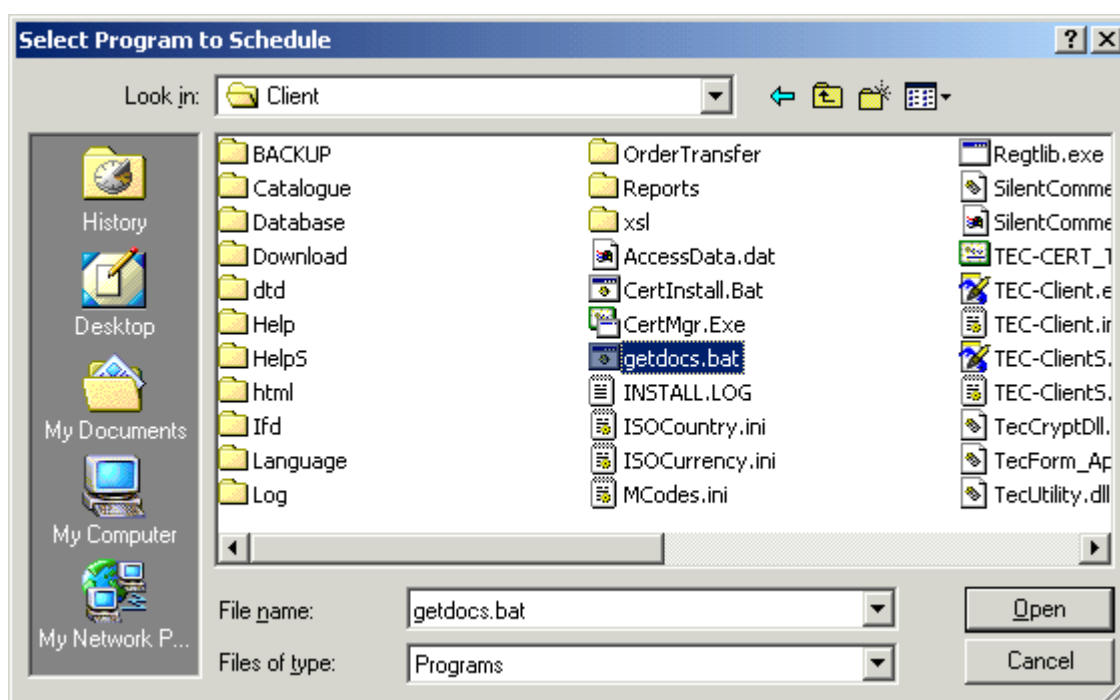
Select Program to Schedule

?

Look in: Client

History

Desktop

My Documents

My Computer

My Network P...

BACKUP
Catalogue
Database
Download
dtd
Help
HelpS
html
Ifd
Language
Log

OrderTransfer
Reports
xsl
AccessData.dat
CertInstall.Bat
CertMgr.Exe
getdocs.bat
INSTALL.LOG
ISOCountry.ini
ISOCurrency.ini
MCodes.ini

Regtlib.exe
SilentComme
SilentComme
TEC-CERT_T
TEC-Client.e
TEC-Client.ir
TEC-ClientS.
TEC-ClientS.
TecCryptDll.
TecForm_Ap
TecUtility.dll

File name: getdocs.bat

Files of type: Programs

Open

Cancel